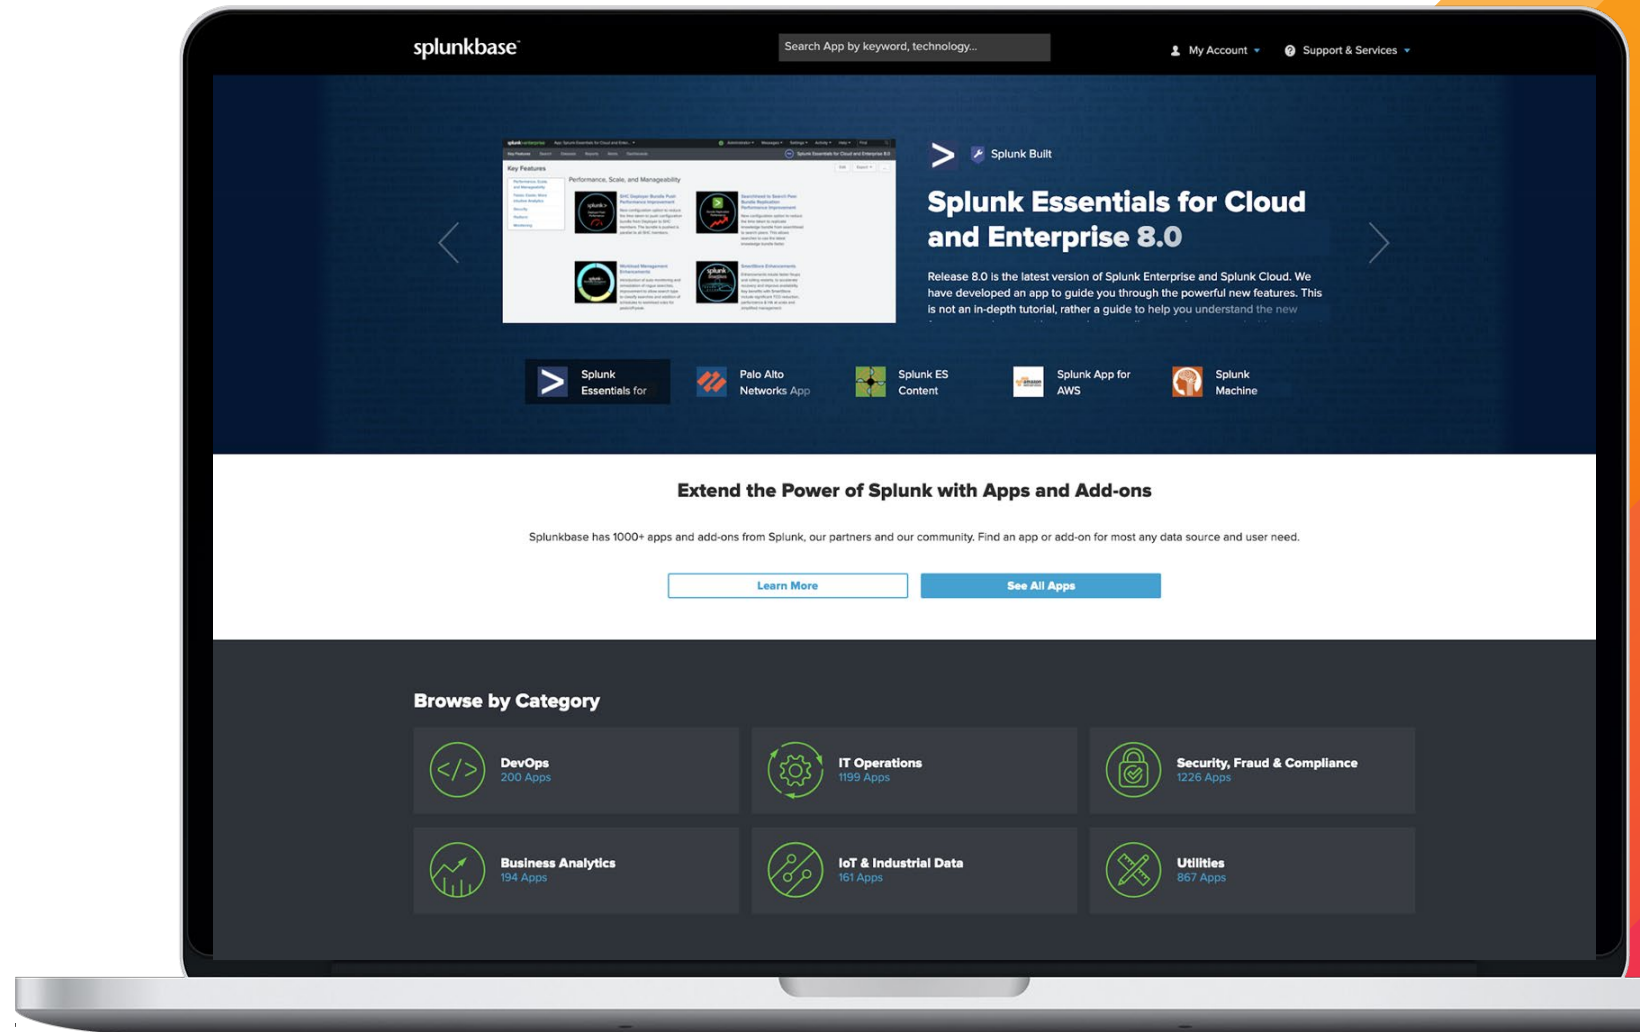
splunkbase

Search App by keyword, technology...

My Account

Support & Services

Key Features

Performance, Scale, and Manageability

Splunk Built

Splunk Essentials for Cloud and Enterprise 8.0

Release 8.0 is the latest version of Splunk Enterprise and Splunk Cloud. We have developed an app to guide you through the powerful new features. This is not an in-depth tutorial, rather a guide to help you understand the new

Splunk Essentials for

Palo Alto Networks App

Splunk ES Content

Splunk App for AWS

Splunk Machine

Extend the Power of Splunk with Apps and Add-ons

Splunkbase has 1000+ apps and add-ons from Splunk, our partners and our community. Find an app or add-on for most any data source and user need.

Learn More

See All Apps

Browse by Category

DevOps
200 Apps

IT Operations
1199 Apps

Security, Fraud & Compliance
1226 Apps

Business Analytics
194 Apps

IoT & Industrial Data
161 Apps

Utilities
867 Apps